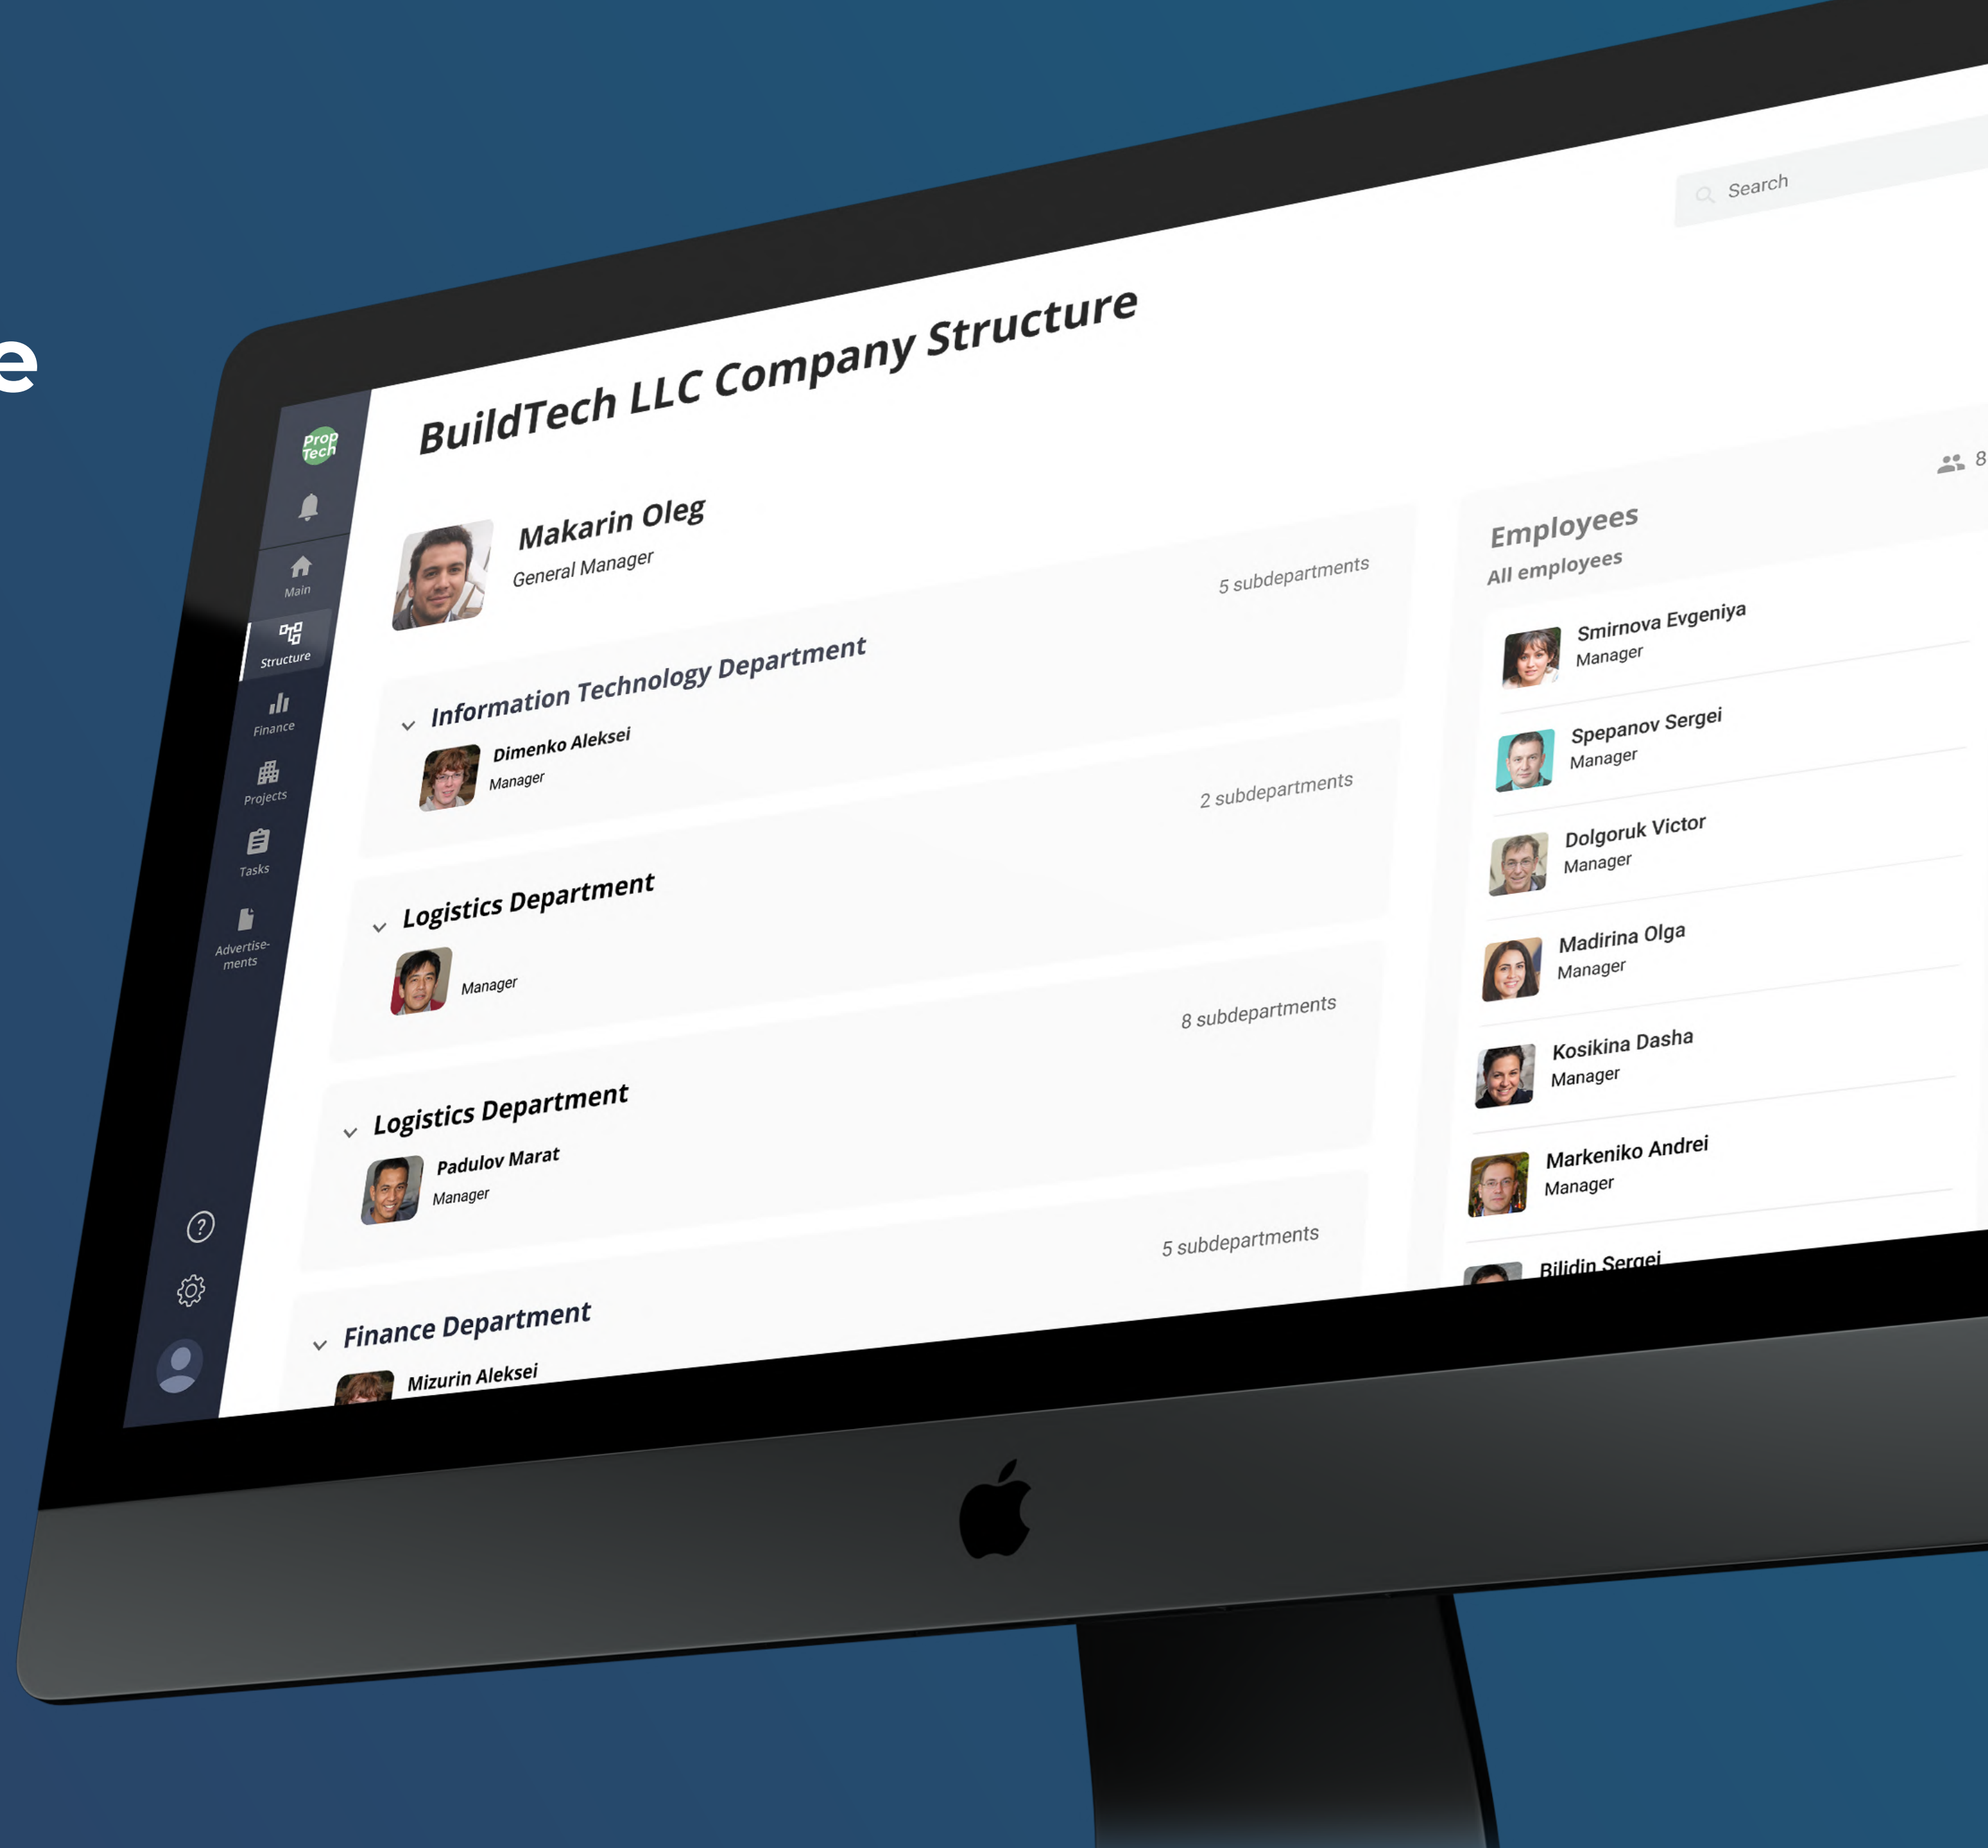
e

Prop Tech

Main

Structure

Finance

Projects

Tasks

Advertisements

Search

BuildTech LLC Company Structure

Makarin Oleg
General Manager

5 subdepartments

Information Technology Department
Dimenko Aleksei
Manager

2 subdepartments

Logistics Department
Manager

8 subdepartments

Logistics Department
Padulov Marat
Manager

5 subdepartments

Finance Department
Mizurin Aleksei

8

Employees
All employees

Smirnova Evgeniya
Manager

Spepanov Sergei
Manager

Dolgoruk Victor
Manager

Madirina Olga
Manager

Kosikina Dasha
Manager

Markeniko Andrei
Manager

Bilidin Sergei